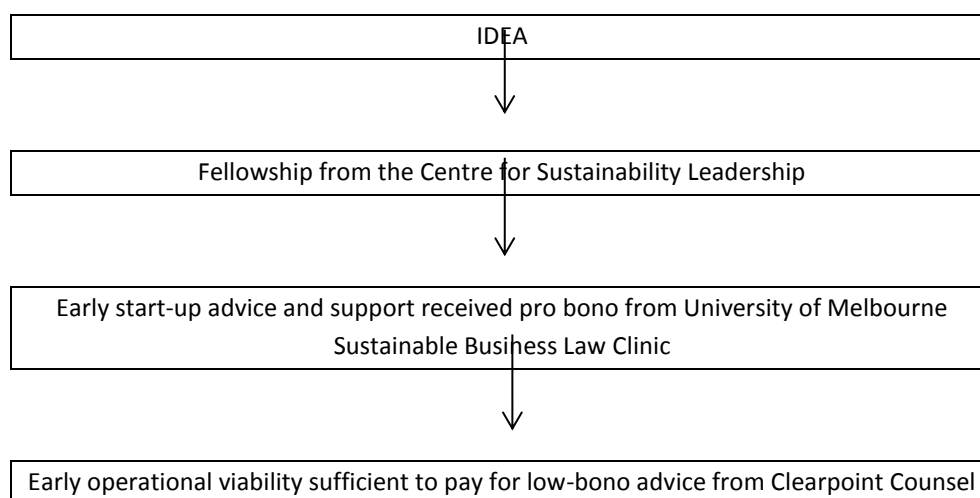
IDEA

Fellowship from the Centre for Sustainability Leadership

Early start-up advice and support received pro bono from University of Melbourne Sustainable Business Law Clinic

Early operational viability sufficient to pay for low-bono advice from Clearpoint Counsel